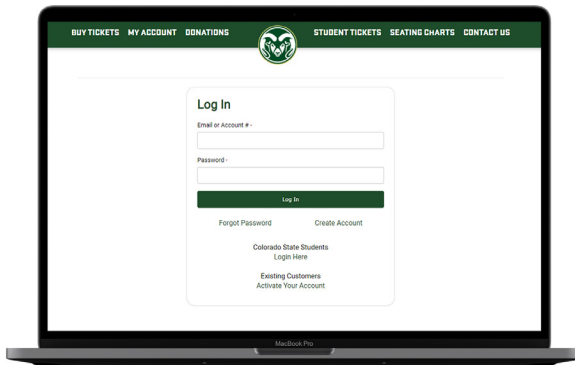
BUY TICKETS MY ACCOUNT DONATIONS STUDENT TICKETS SEATING CHARTS CONTACT US

Log In

Email or Account # *

Password *

Log In

Forgot Password Create Account

Colorado State Students
Login Here

Existing Customers
Activate Your Account

MacBook Pro